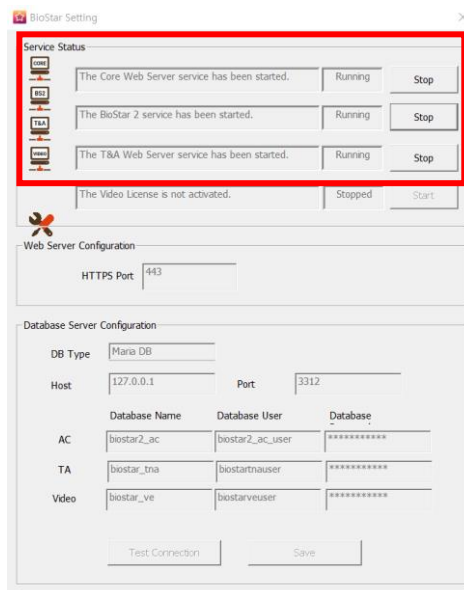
BioStar Setting

Service Status

CORE
The Core Web Server service has been started. Running Stop

BS2
The BioStar 2 service has been started. Running Stop

T&A
The T&A Web Server service has been started. Running Stop

Video
The Video License is not activated. Stopped Start

Web Server Configuration

HTTPS Port 443

Database Server Configuration

DB Type Maria DB

Host 127.0.0.1 Port 3312

| | Database Name | Database User | Database |
|---|---|---|---|
| AC | biostar2_ac | biostar2_ac_user | *********** |
| TA | biostar_tna | biostartnauser | *********** |
| Video | biostar_ve | biostarveuser | *********** |

Test Connection Save